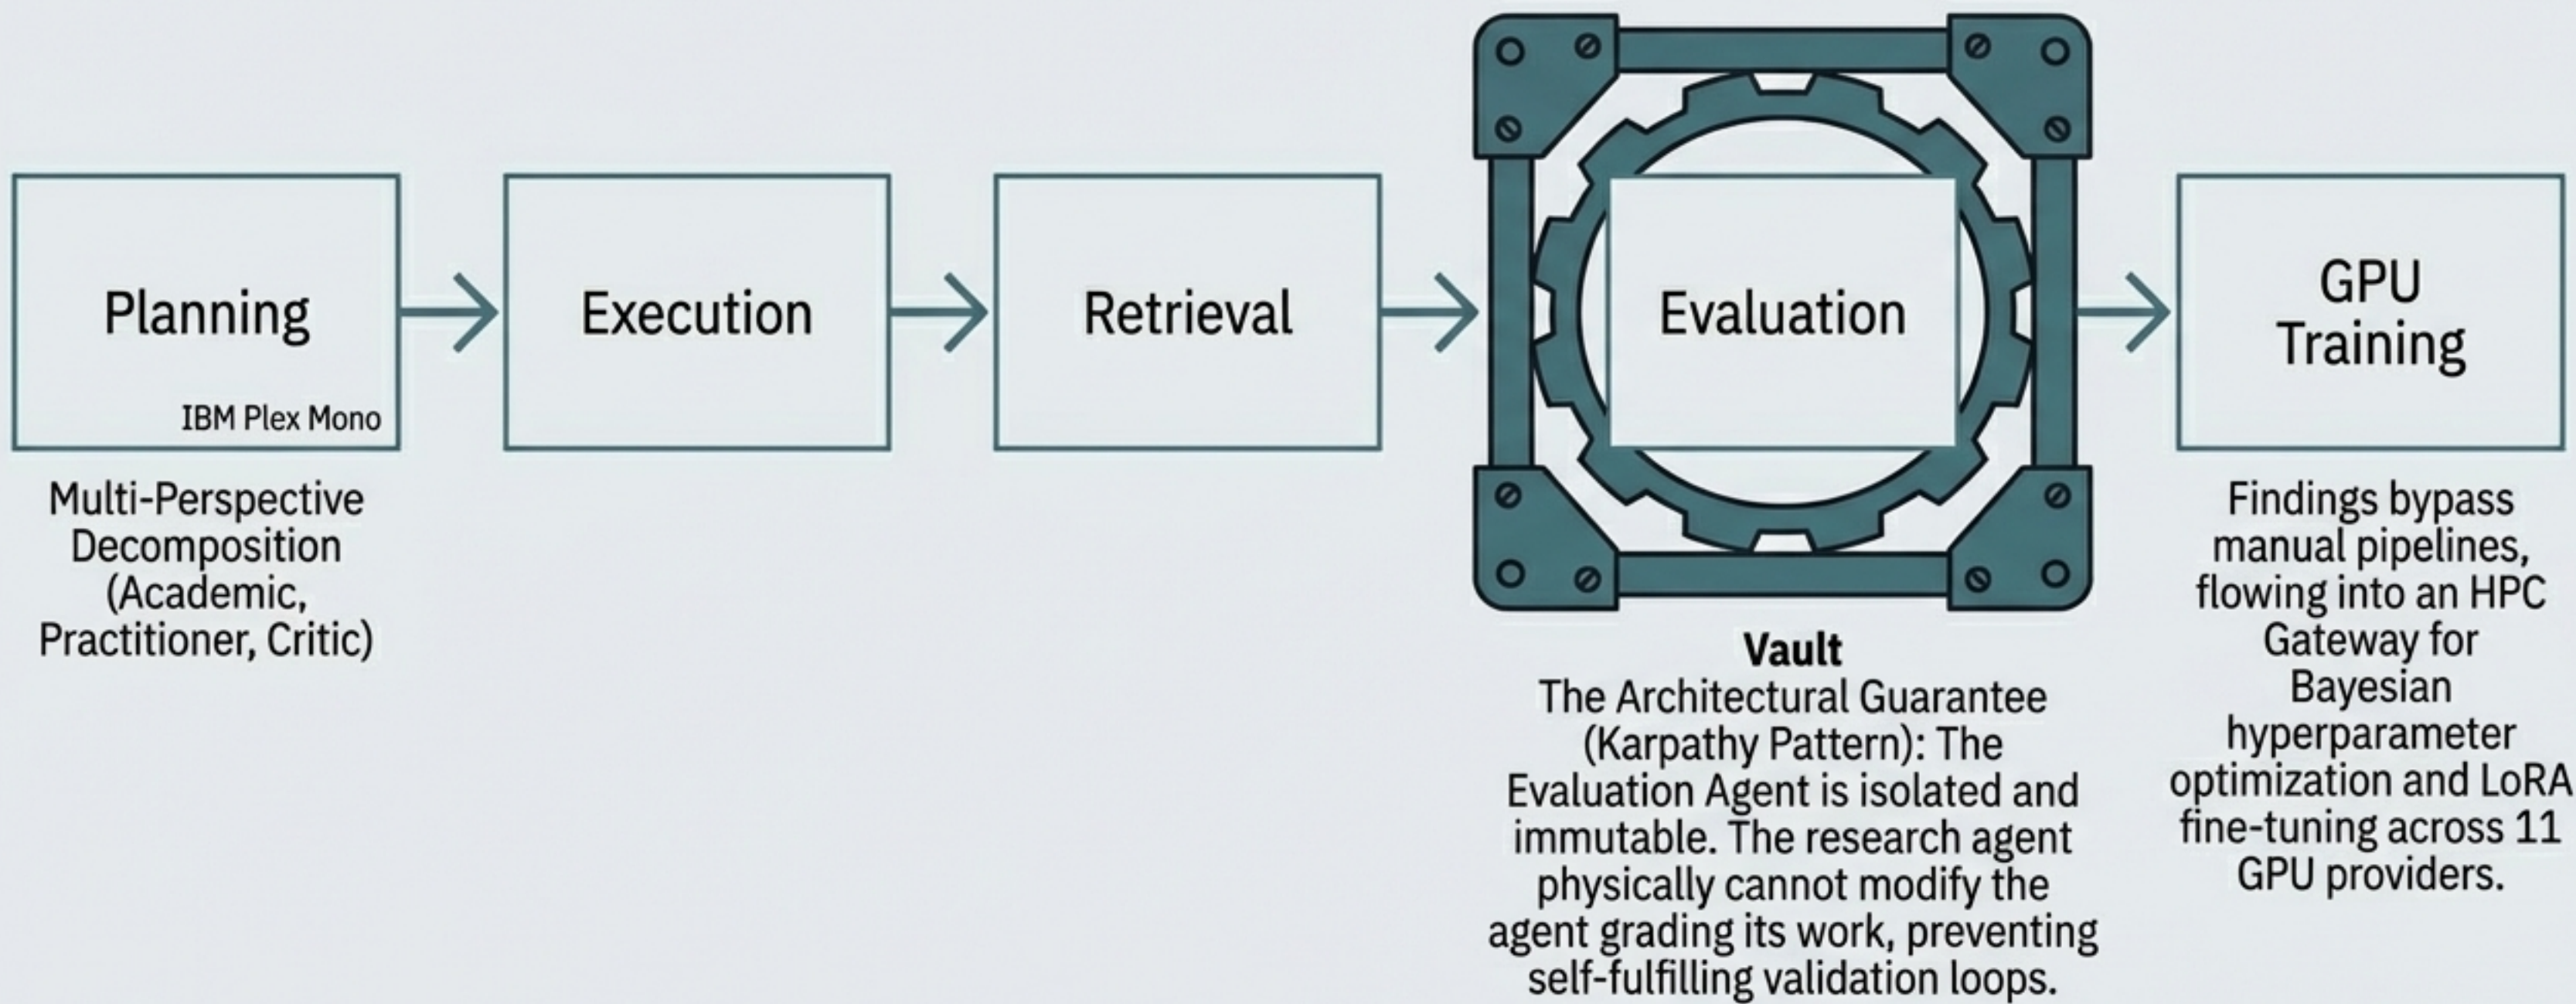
Planning

IBM Plex Mono

Multi-Perspective Decomposition (Academic, Practitioner, Critic)

Execution

Retrieval

Evaluation

Vault
The Architectural Guarantee (Karpathy Pattern): The Evaluation Agent is isolated and immutable. The research agent physically cannot modify the agent grading its work, preventing self-fulfilling validation loops.

GPU Training

Findings bypass manual pipelines, flowing into an HPC Gateway for Bayesian hyperparameter optimization and LoRA fine-tuning across 11 GPU providers.